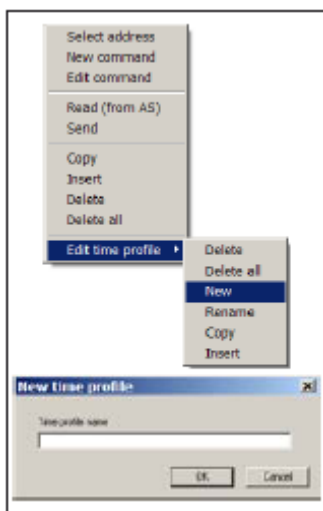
Select address
New command
Edit command

Read (from AS)
Send

Copy
Insert
Delete
Delete all

Edit time profile

Delete
Delete all
New
Rename
Copy
Insert

New time profile

Time profile name

OK
Cancel